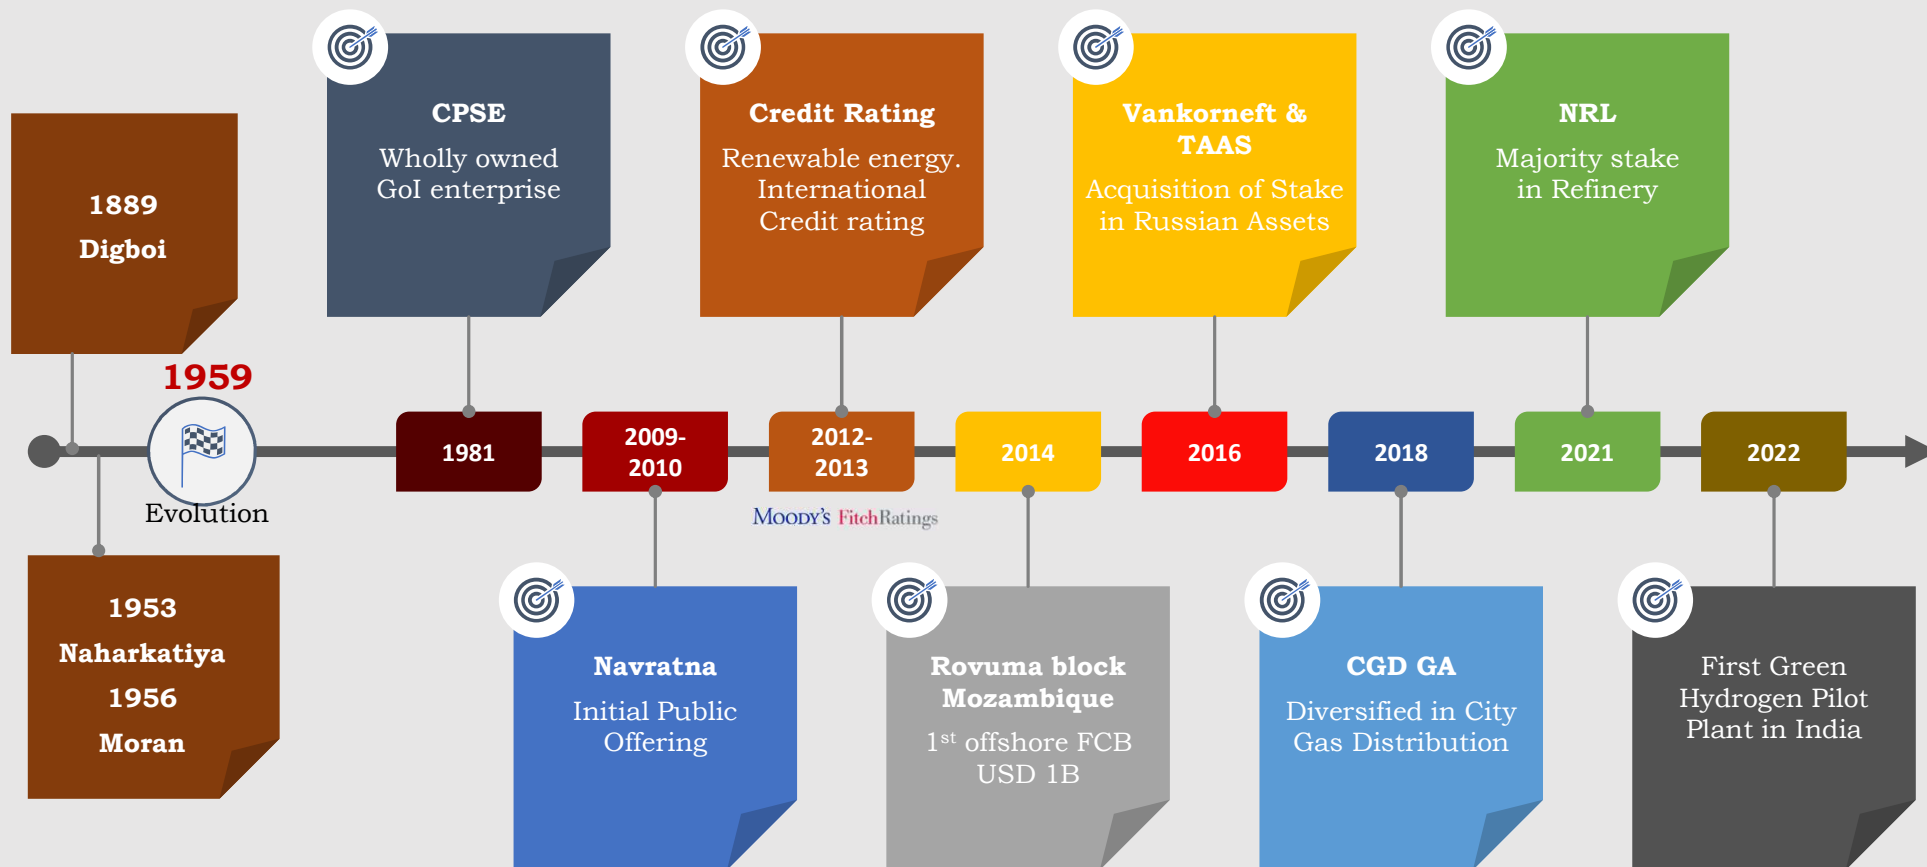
CPSE
Wholly owned GoI enterprise

Credit Rating
Renewable energy. International Credit rating

Vankorneft & TAAS
Acquisition of Stake in Russian Assets

NRL
Majority stake in Refinery

1889
Digboi

1959

Evolution

1981

2009-2010

2012-2013

2014

2016

2018

2021

2022

MOODY'S FitchRatings

1953
Naharkatiya
1956
Moran

Navratna
Initial Public Offering

Rovuma block Mozambique
1$^{st}$ offshore FCB USD 1B

CGD GA
Diversified in City Gas Distribution

First Green Hydrogen Pilot Plant in India